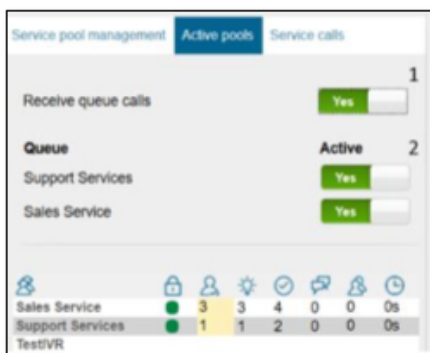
Service pool management | Active pools | Service calls

1

Receive queue calls Yes

Queue Active 2

Support Services Yes

Sales Service Yes

| | | | | | | | |
|---|---|---|---|---|---|---|---|
| Sales Service | | 3 | 3 | 4 | 0 | 0 | 0s |
| Support Services | | 1 | 1 | 2 | 0 | 0 | 0s |
| TestIVR | | | | | | | |